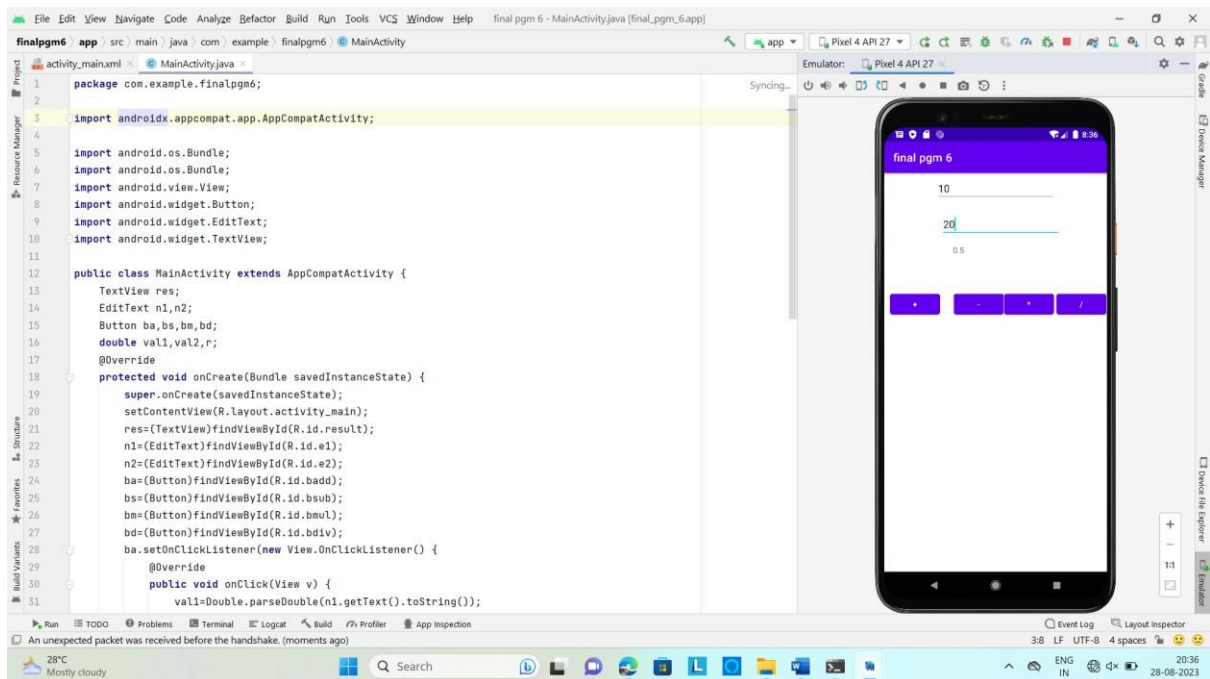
File Edit View Navigate Code Analyze Refactor Build Run Tools VCS Window Help final pgm 6 - MainActivity.java [final_pgm_6.app]

finalpgm6 app src main java com example finalpgm6 MainActivity

app Pixel 4 API 27

activity_main.xml MainActivity.java

Emulator: Pixel 4 API 27

Syncing...

1 package com.example.finalpgm6;
2
3 import androidx.appcompat.app.AppCompatActivity;
4
5 import android.os.Bundle;
6 import android.os.Bundle;
7 import android.view.View;
8 import android.widget.Button;
9 import android.widget.EditText;
10 import android.widget.TextView;
11
12 public class MainActivity extends AppCompatActivity {
13 TextView res;
14 EditText n1,n2;
15 Button ba,bs,bm,bd;
16 double val1,val2,r;
17 @Override
18 protected void onCreate(Bundle savedInstanceState) {
19 super.onCreate(savedInstanceState);
20 setContentView(R.layout.activity_main);
21 res=(TextView)findViewById(R.id.result);
22 n1=(EditText)findViewById(R.id.e1);
23 n2=(EditText)findViewById(R.id.e2);
24 ba=(Button)findViewById(R.id.badd);
25 bs=(Button)findViewById(R.id.bsub);
26 bm=(Button)findViewById(R.id.bmul);
27 bd=(Button)findViewById(R.id.bdiv);
28 ba.setOnClickListener(new View.OnClickListener() {
29 @Override
30 public void onClick(View v) {
31 val1=Double.parseDouble(n1.getText().toString());

8:36
final pgm 6
10
20
0.5
+ - * /

1:1

Project Resource Manager Structure Favorites Build Variants Gradle Device Manager Device File Explorer Emulator

Run TODO Problems Terminal Logcat Build Profiler App Inspection Event Log Layout Inspector

An unexpected packet was received before the handshake. (moments ago)

3:8 LF UTF-8 4 spaces

28°C Mostly cloudy

Search

ENG IN 20:36 28-08-2023